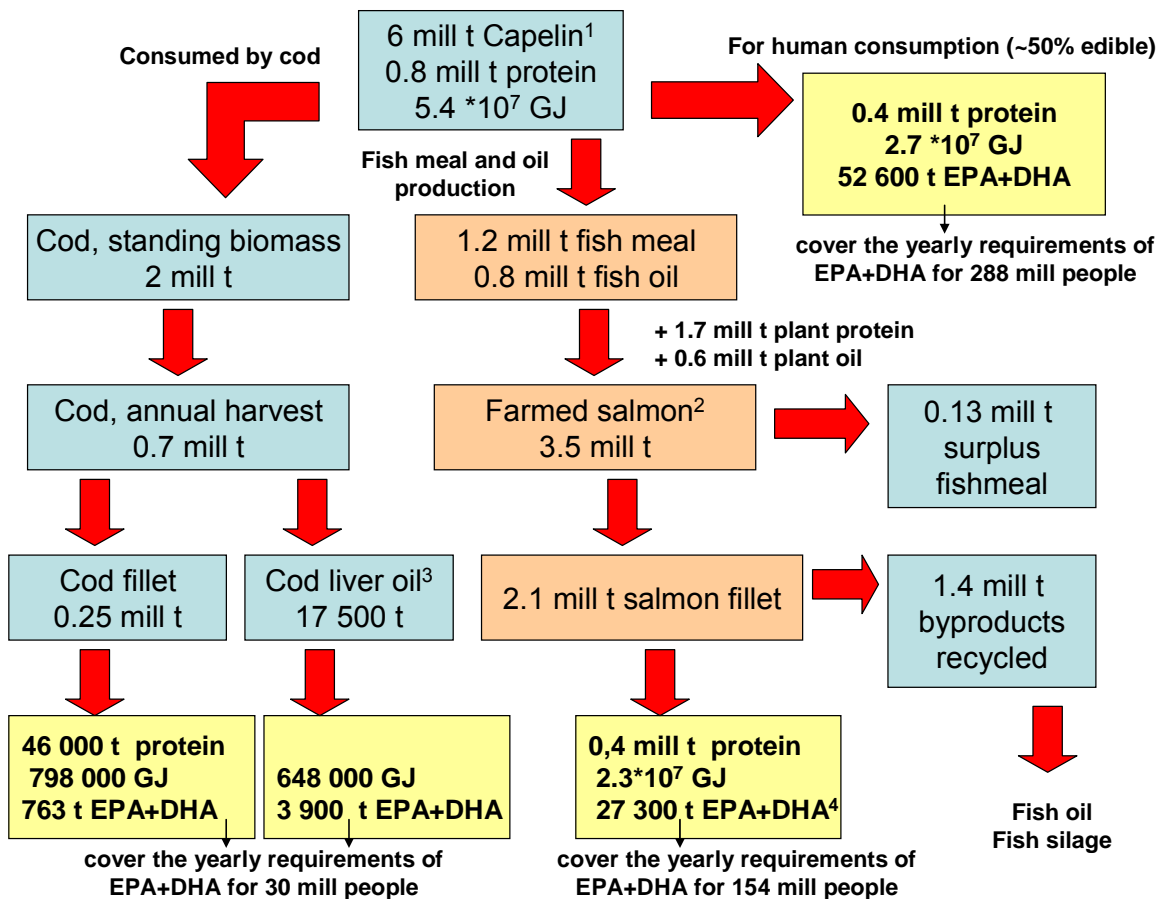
6 mill t Capelin$^1$
0.8 mill t protein
5.4 *10$^7$ GJ

Consumed by cod

For human consumption (~50% edible)

0.4 mill t protein
2.7 *10$^7$ GJ
52 600 t EPA+DHA

cover the yearly requirements of EPA+DHA for 288 mill people

Fish meal and oil production

Cod, standing biomass
2 mill t

1.2 mill t fish meal
0.8 mill t fish oil

+ 1.7 mill t plant protein
+ 0.6 mill t plant oil

Cod, annual harvest
0.7 mill t

Farmed salmon$^2$
3.5 mill t

0.13 mill t surplus fishmeal

Cod fillet
0.25 mill t

Cod liver oil$^3$
17 500 t

2.1 mill t salmon fillet

1.4 mill t byproducts recycled

46 000 t protein
798 000 GJ
763 t EPA+DHA

648 000 GJ
3 900 t EPA+DHA

cover the yearly requirements of EPA+DHA for 30 mill people

0,4 mill t protein
2.3*10$^7$ GJ
27 300 t EPA+DHA$^4$

cover the yearly requirements of EPA+DHA for 154 mill people

Fish oil
Fish silage